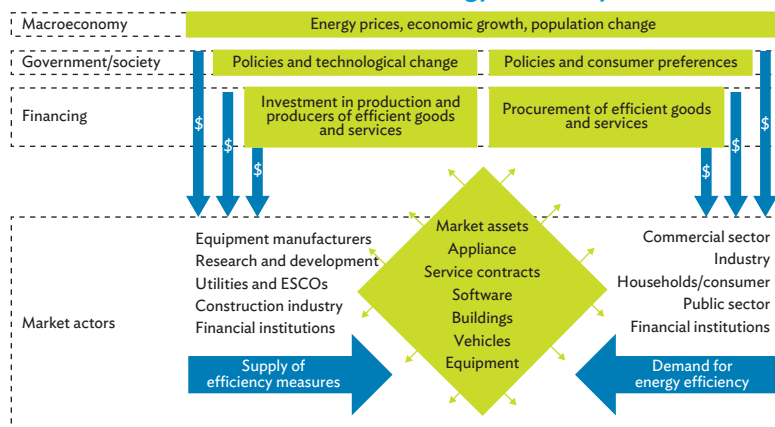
Macroeconomy

Energy prices, economic growth, population change

Government/society

Policies and technological change

Policies and consumer preferences

Financing

Investment in production and producers of efficient goods and services

Procurement of efficient goods and services

$

$

$

$

$

$

Market actors

Equipment manufacturers
Research and development
Utilities and ESCOs
Construction industry
Financial institutions

Market assets
Appliance
Service contracts
Software
Buildings
Vehicles
Equipment

Commercial sector
Industry
Households/consumer
Public sector
Financial institutions

Supply of efficiency measures

Demand for energy efficiency